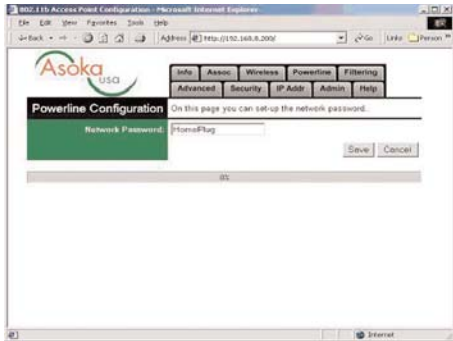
802.11b Access Point Configuration - Microsoft Internet Explorer

File Edit View Favorites Tools Help

Back Address http://192.168.0.200/ Go Links Person

Asoka usa

Info Assoc Wireless Powerline Filtering
Advanced Security IP Addr Admin Help

Powerline Configuration On this page you can set-up the network password.

Network Password: HomePlug

Save Cancel

01

Internet